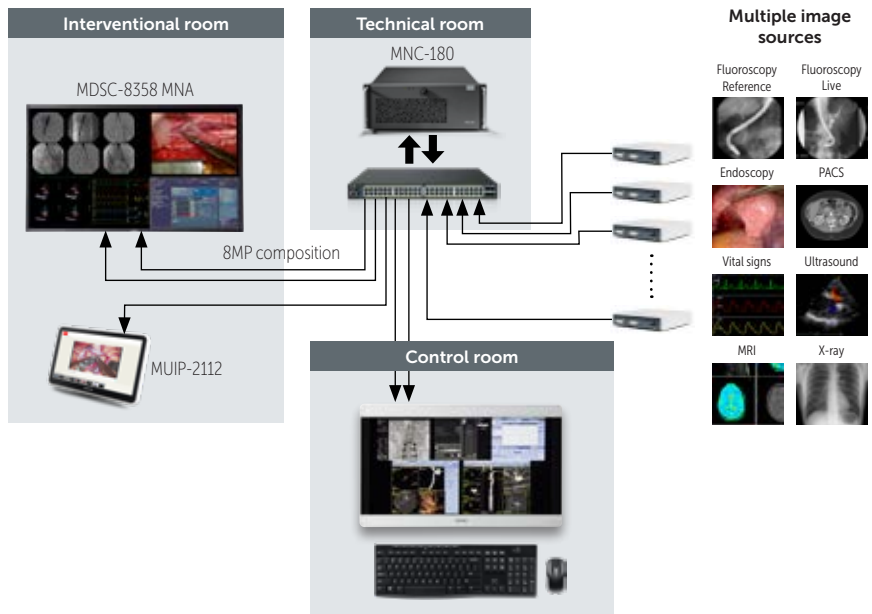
Interventional room

MDSC-8358 MNA

8MP composition

MUIP-2112

Technical room

MNC-180

Control room

Multiple image sources

Fluoroscopy Reference

Fluoroscopy Live

Endoscopy

PACS

Vital signs

Ultrasound

MRI

X-ray